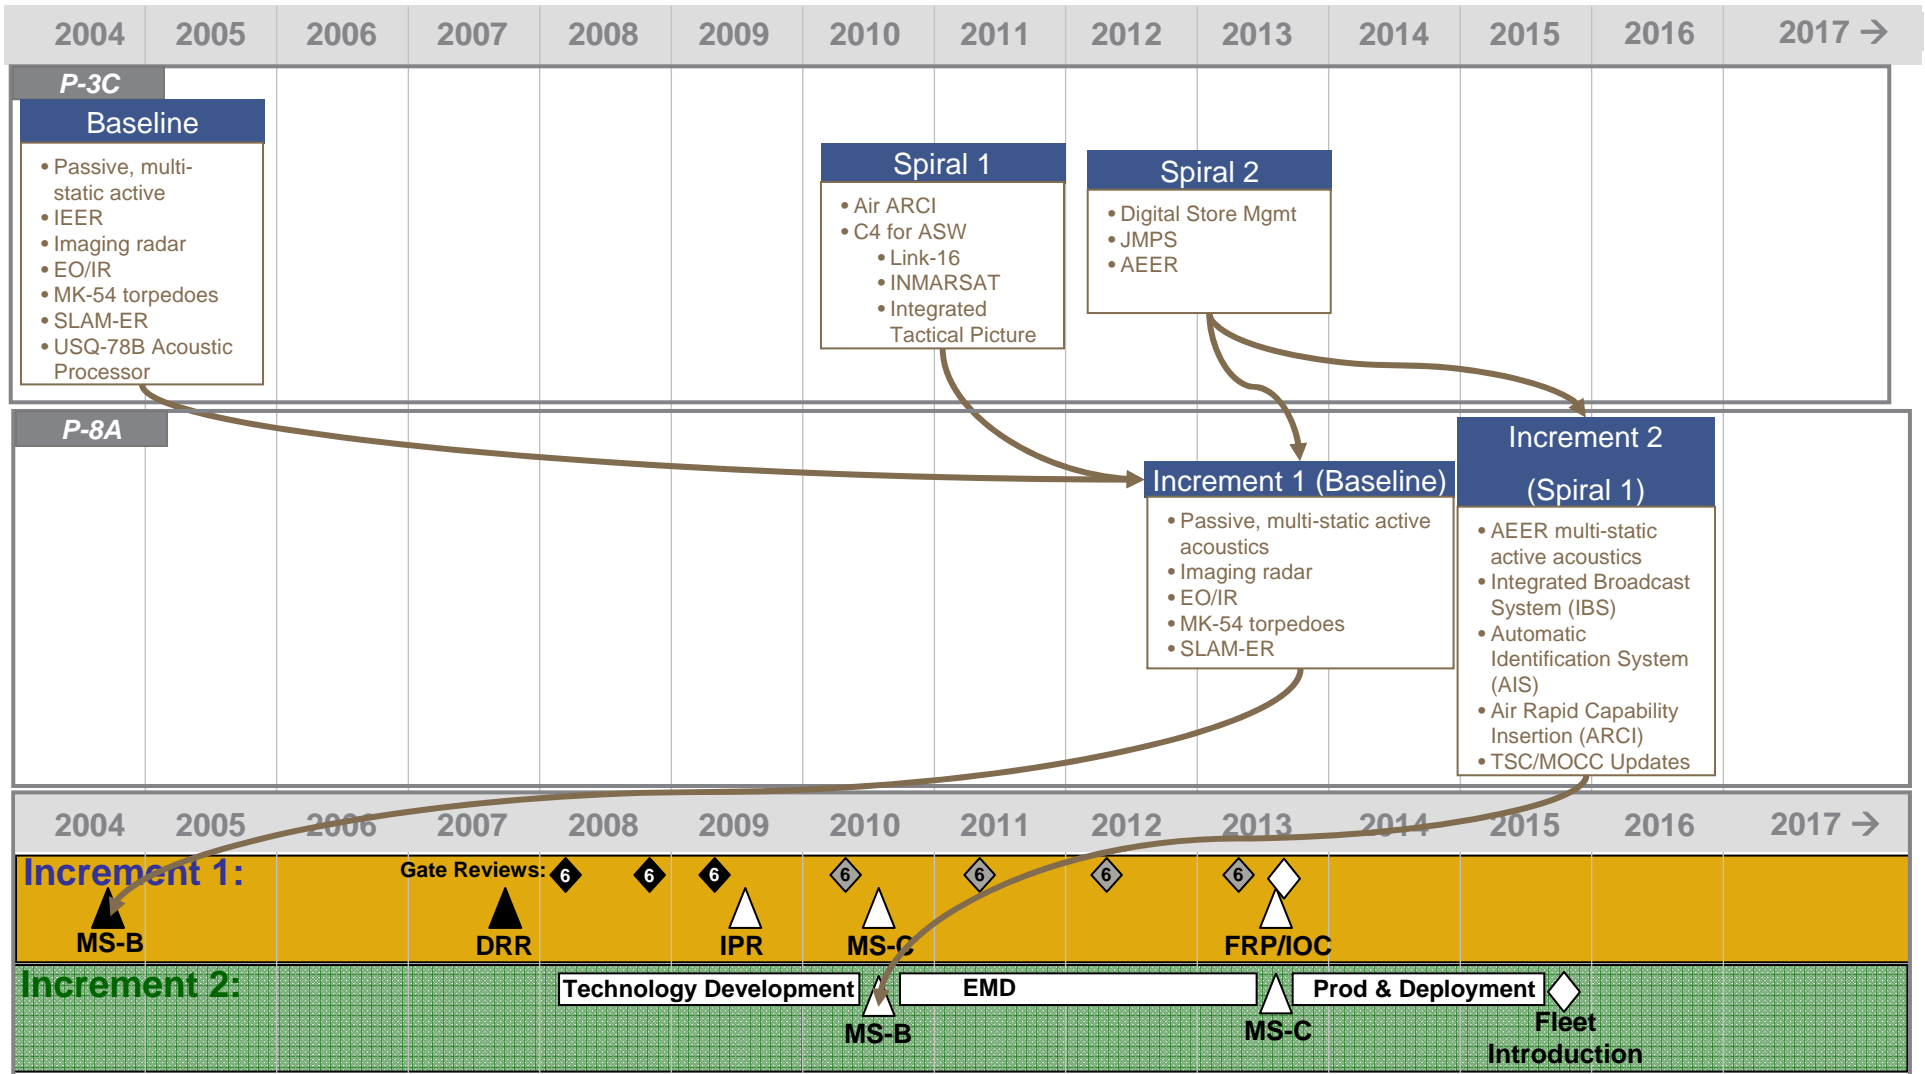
2004 2005 2006 2007 2008 2009 2010 2011 2012 2013 2014 2015 2016 2017 →

P-3C

Baseline
• Passive, multi-static active
• IEER
• Imaging radar
• EO/IR
• MK-54 torpedoes
• SLAM-ER
• USQ-78B Acoustic Processor

Spiral 1
• Air ARCI
• C4 for ASW
• Link-16
• INMARSAT
• Integrated Tactical Picture

Spiral 2
• Digital Store Mgmt
• JMPS
• AEER

P-8A

Increment 1 (Baseline)
• Passive, multi-static active acoustics
• Imaging radar
• EO/IR
• MK-54 torpedoes
• SLAM-ER

Increment 2

(Spiral 1)
• AEER multi-static active acoustics
• Integrated Broadcast System (IBS)
• Automatic Identification System (AIS)
• Air Rapid Capability Insertion (ARCI)
• TSC/MOCC Updates

2004 2005 2006 2007 2008 2009 2010 2011 2012 2013 2014 2015 2016 2017 →

Increment 1:
Gate Reviews: 6 6 6 6 6 6 6
MS-B
DRR
IPR
MS-C
FRP/IOC

Increment 2:
Technology Development
EMD
Prod & Deployment
MS-B
MS-C
Fleet Introduction